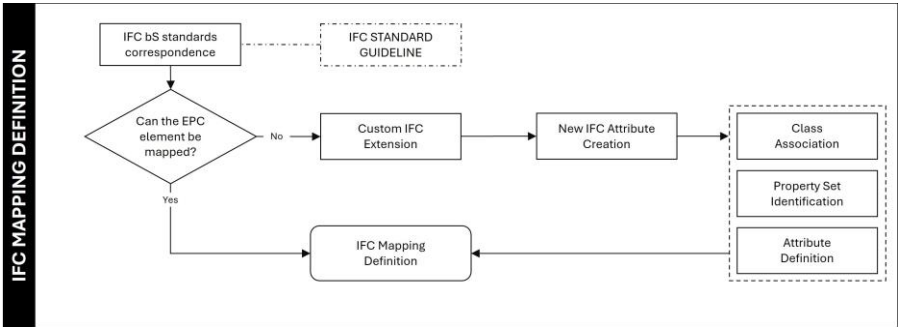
IFC MAPPING DEFINITION

IFC bS standards correspondence

IFC STANDARD GUIDELINE

Can the EPC element be mapped?

No

Yes

Custom IFC Extension

New IFC Attribute Creation

Class Association

Property Set Identification

Attribute Definition

IFC Mapping Definition